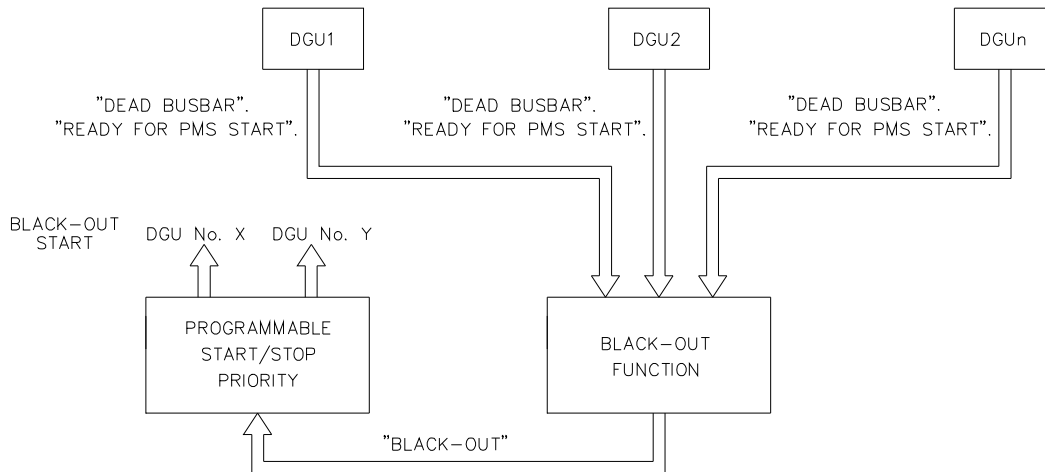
DGU1

DGU2

DGUn

"DEAD BUSBAR".
"READY FOR PMS START".

"DEAD BUSBAR".
"READY FOR PMS START".

"DEAD BUSBAR".
"READY FOR PMS START".

BLACK–OUT
START

DGU No. X

DGU No. Y

PROGRAMMABLE
START/STOP
PRIORITY

BLACK–OUT
FUNCTION

"BLACK–OUT"